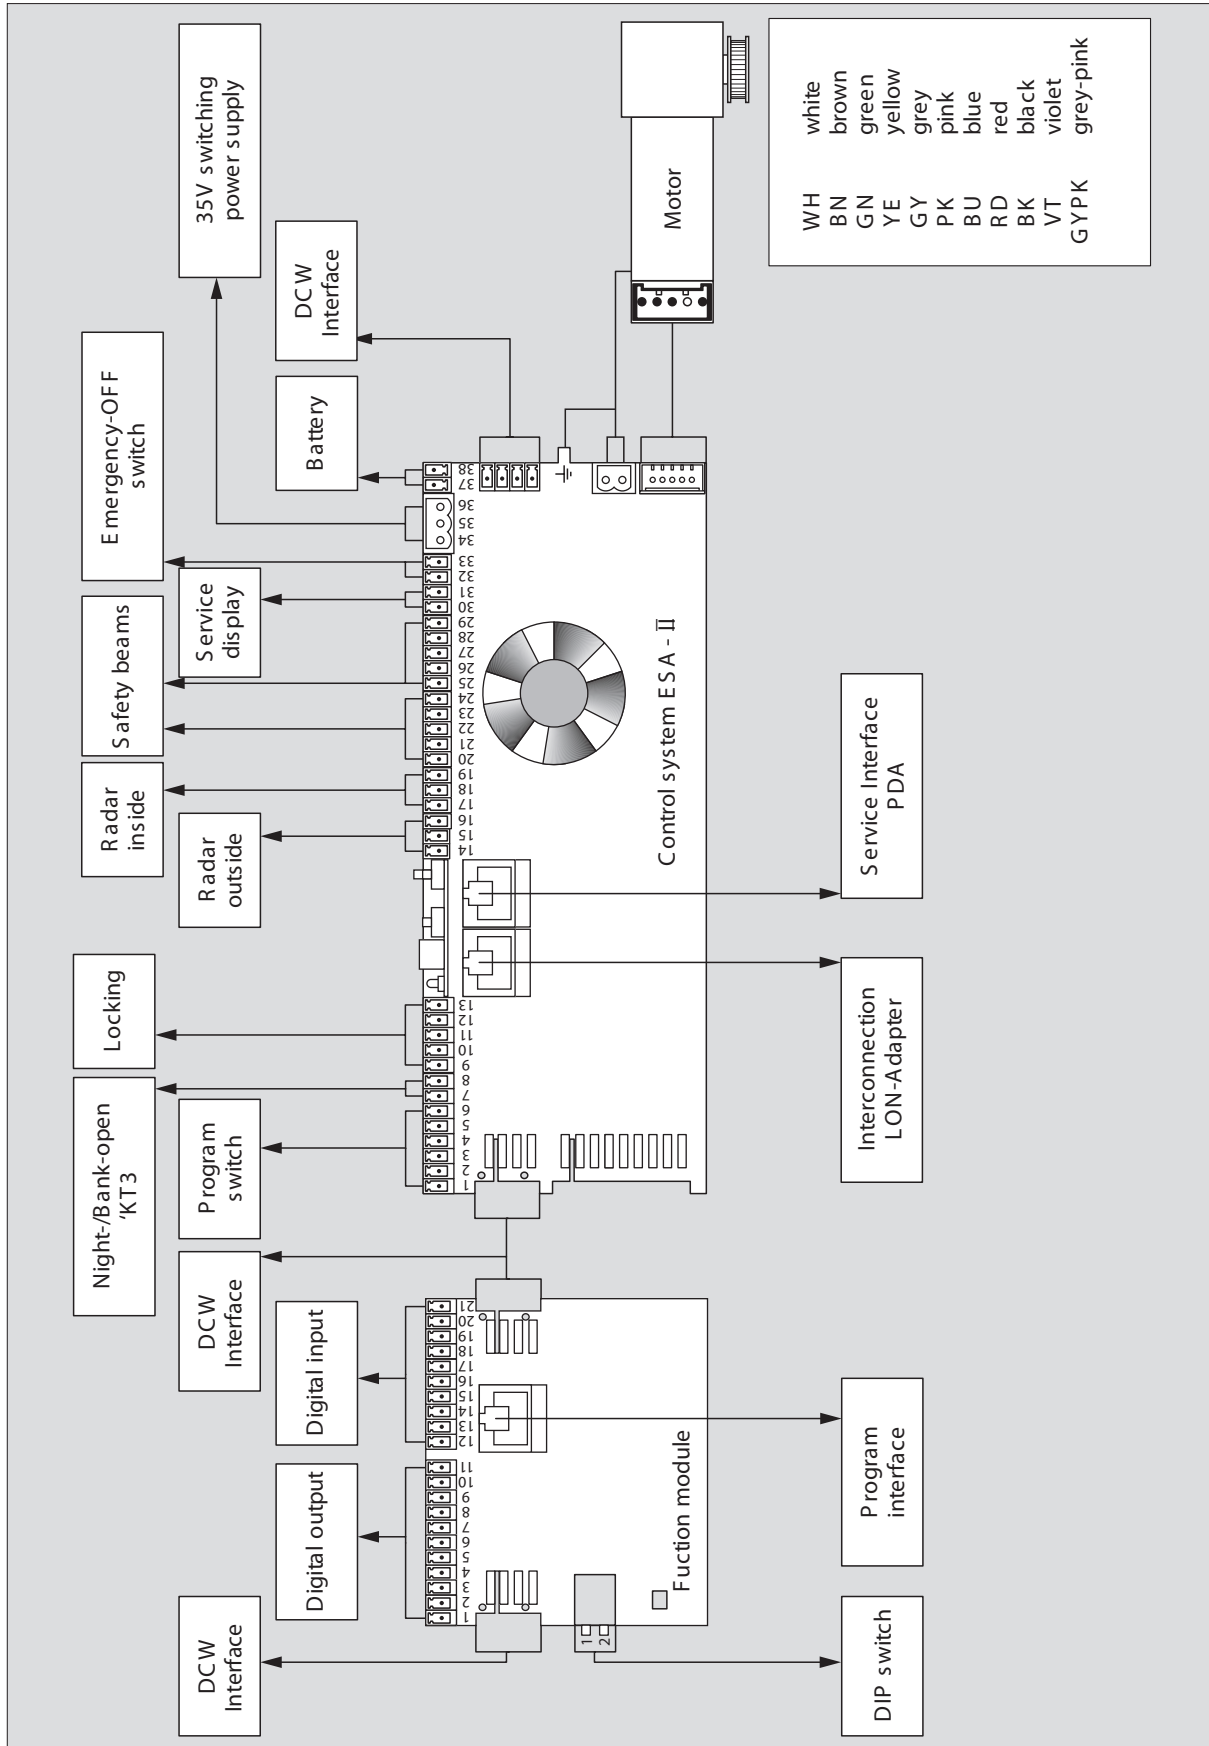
WH white
BN brown
GN green
YE yellow
GY grey
PK pink
BU blue
RD red
BK black
VT violet
GYPK grey-pink

Motor

35V switching power supply

DCW Interface

Battery

Emergency-OFF switch

Service display

Safety beams

Radar inside

Radar outside

Locking

Night-/Bank-open 'KT3

Program switch

DCW Interface

Digital input

Digital output

DCW Interface

Control system ESA - II

Service Interface PDA

Interconnection LON-Adapter

Program interface

Fuction module

DIP switch

1 2 3 4 5 6 7 8 9 10 11 12 13 14 15 16 17 18 19 20 21 22 23 24 25 26 27 28 29 30 31 32 33 34 35 36 37 38

1 2 3 4 5 6 7 8 9 10 11 12 13 14 15 16 17 18 19 20 21

1 2